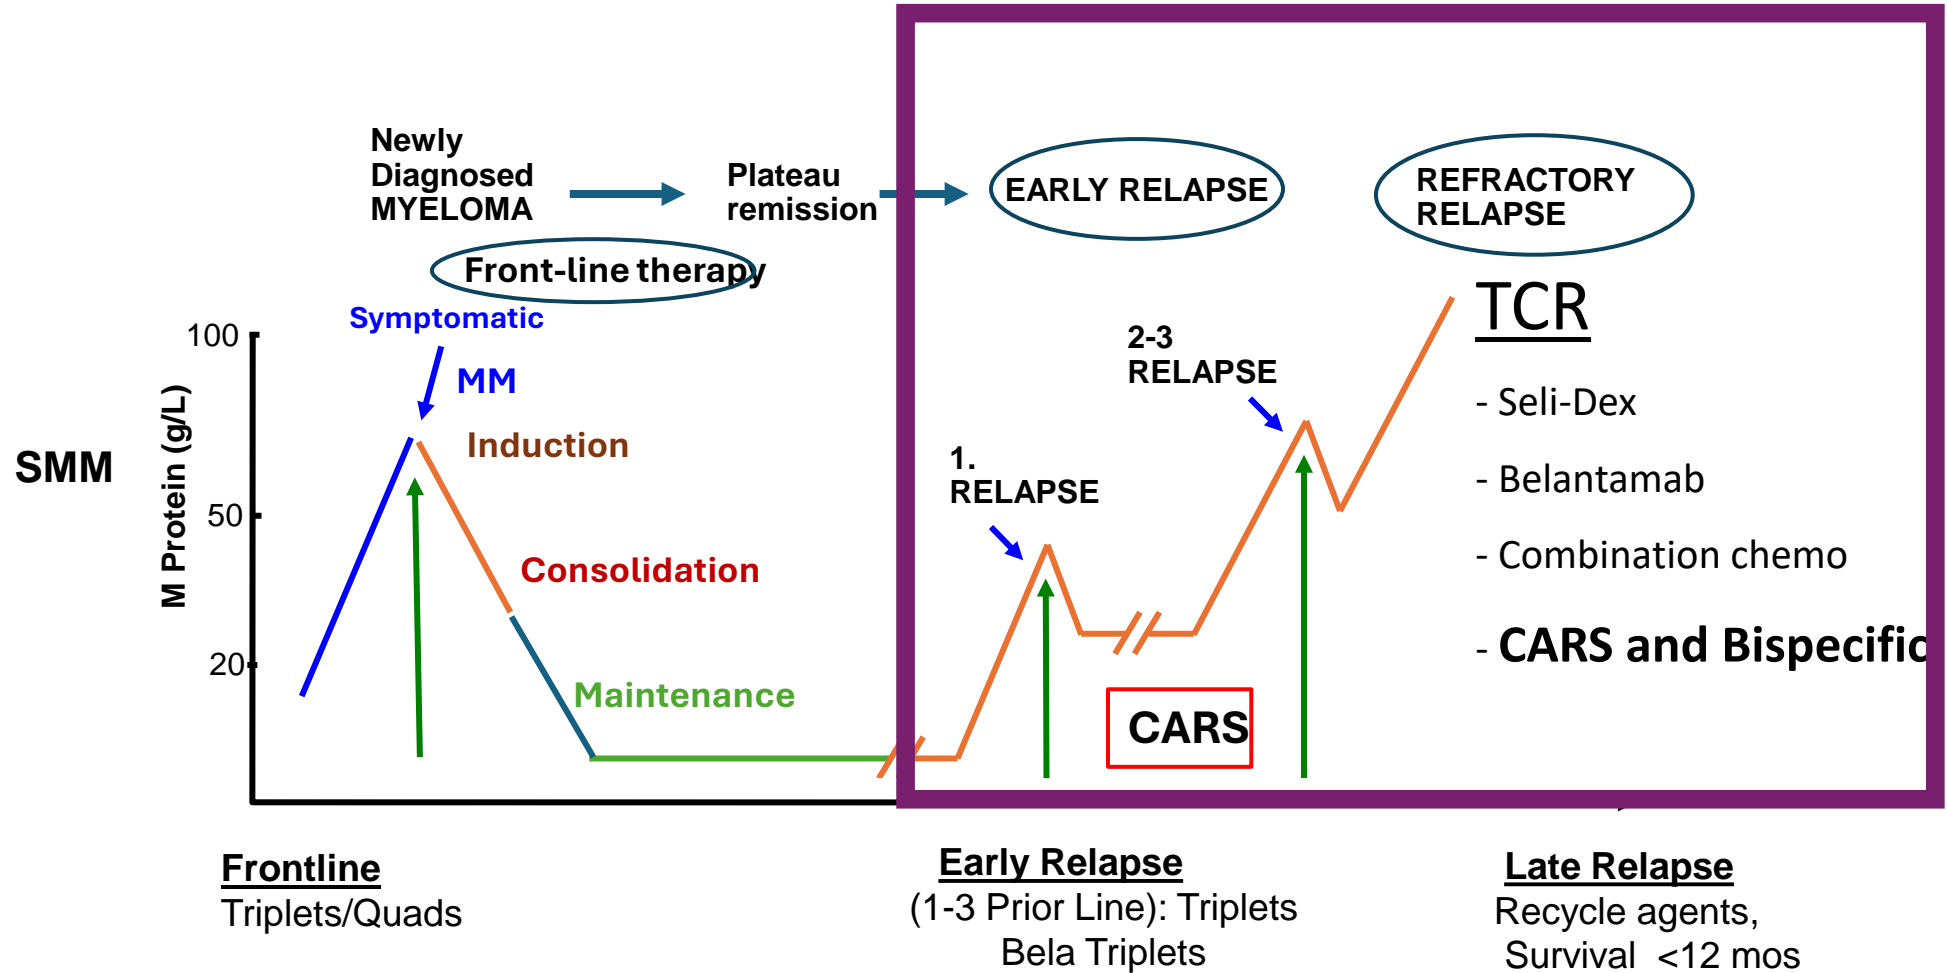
Newly Diagnosed MYELOMA

Plateau remission

EARLY RELAPSE

REFRACTORY RELAPSE

Front-line therapy

Symptomatic

MM

100

50

20

SMM

M Protein (g/L)

Induction

Consolidation

Maintenance

1. RELAPSE

2-3 RELAPSE

CARS

TCR

- Seli-Dex

- Belantamab

- Combination chemo

- CARS and Bispecific

Frontline
Triplets/Quads

Early Relapse
(1-3 Prior Line): Triplets
Bela Triplets

Late Relapse
Recycle agents,
Survival <12 mos